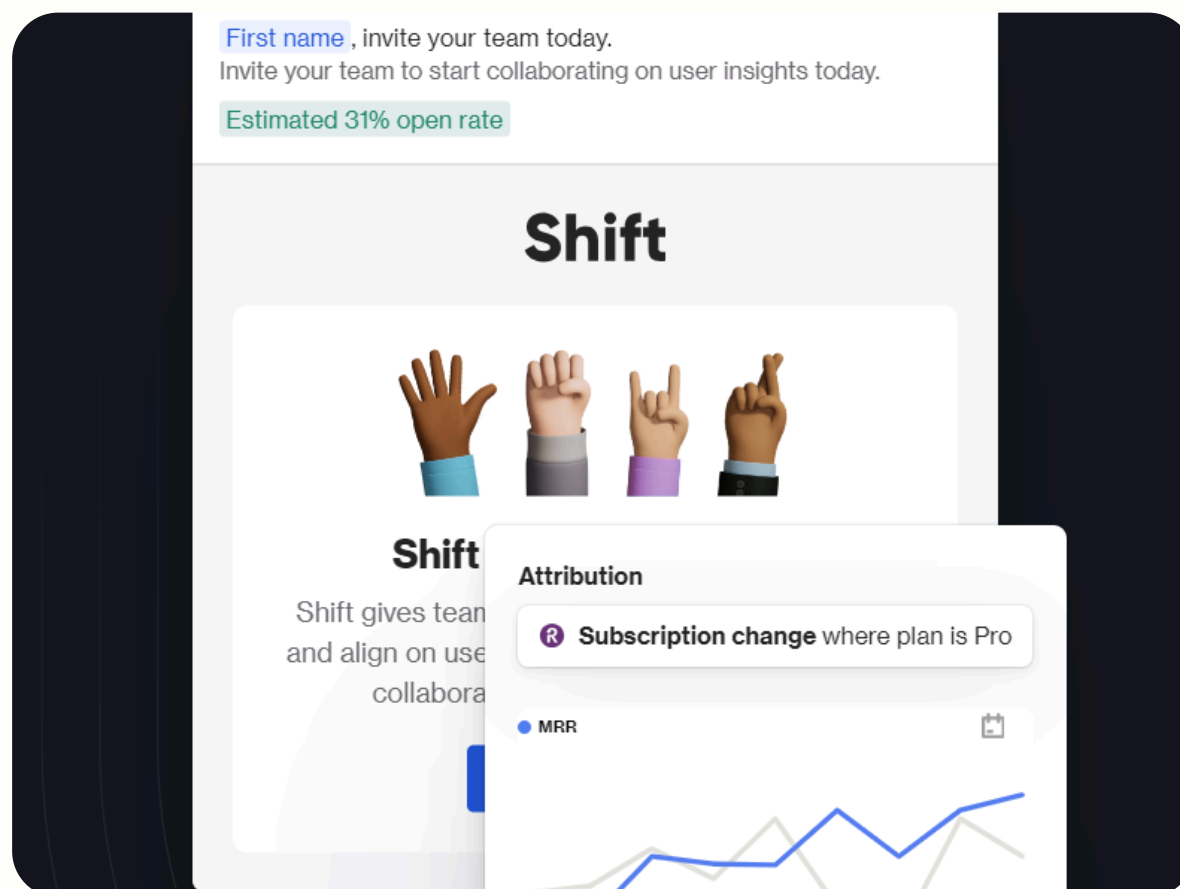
First name, invite your team today.
Invite your team to start collaborating on user insights today.

Estimated 31% open rate

Shift

Shift

Shift gives team
and align on use
collabora

Attribution

R Subscription change where plan is Pro

MRR